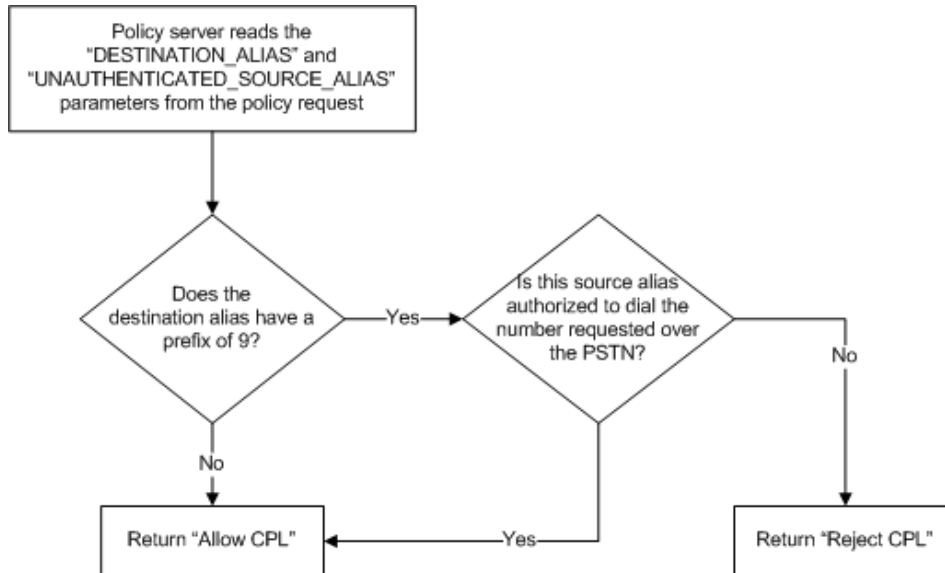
Policy server reads the "DESTINATION_ALIAS" and "UNAUTHENTICATED_SOURCE_ALIAS" parameters from the policy request

Does the destination alias have a prefix of 9?

Yes

Is this source alias authorized to dial the number requested over the PSTN?

No

No

Yes

Return "Allow CPL"

Return "Reject CPL"